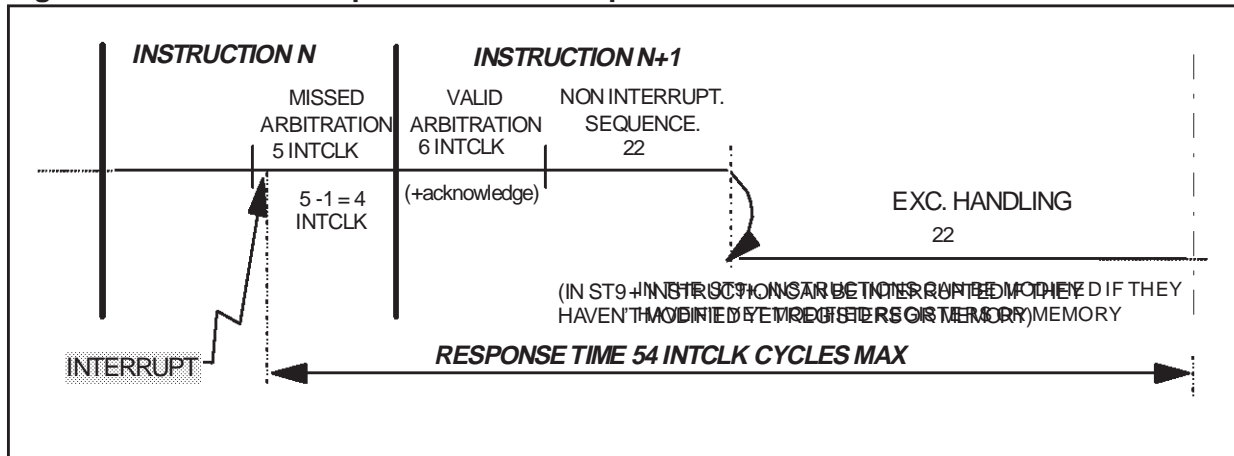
INSTRUCTION N

INSTRUCTION N+1

MISSED ARBITRATION 5 INTCLK

VALID ARBITRATION 6 INTCLK

NON INTERRUPT. SEQUENCE. 22

5 -1 = 4 INTCLK

(+acknowledge)

EXC. HANDLING

22

(IN ST9+ INSTRUCTION CAN BE INTERRUPTED IF THEY HAVEN'T MODIFIED YET REGISTERS OR MEMORY)

IN THE ST9+ INSTRUCTIONS CAN BE MODIFIED IF THEY HAVEN'T MODIFIED YET REGISTERS OR MEMORY

INTERRUPT

RESPONSE TIME 54 INTCLK CYCLES MAX